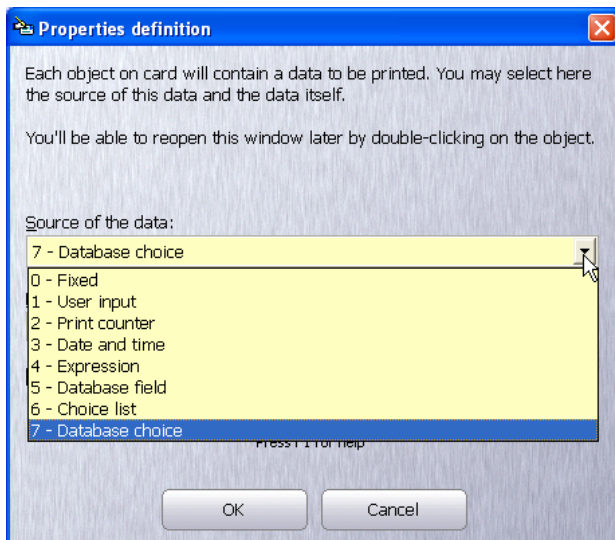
Properties definition

Each object on card will contain a data to be printed. You may select here the source of this data and the data itself.

You'll be able to reopen this window later by double-clicking on the object.

Source of the data:

7 - Database choice

0 - Fixed
1 - User input
2 - Print counter
3 - Date and time
4 - Expression
5 - Database field
6 - Choice list
7 - Database choice

Press F1 for help

OK

Cancel